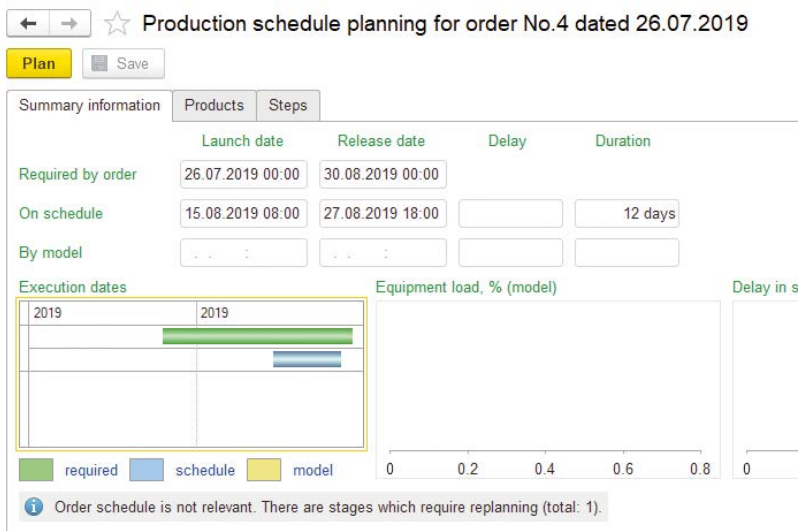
Production schedule planning for order No.4 dated 26.07.2019

Plan  Save

Summary information | Products | Steps

|  | Launch date | Release date | Delay | Duration |
|---|---|---|---|---|
| Required by order | 26.07.2019 00:00 | 30.08.2019 00:00 |  |  |
| On schedule | 15.08.2019 08:00 | 27.08.2019 18:00 |  | 12 days |
| By model | . . : | . . : |  |  |

Execution dates

2019 2019

Equipment load, % (model)

0 0.2 0.4 0.6 0.8

Delay in s

0

required schedule model

Order schedule is not relevant. There are stages which require replanning (total: 1).